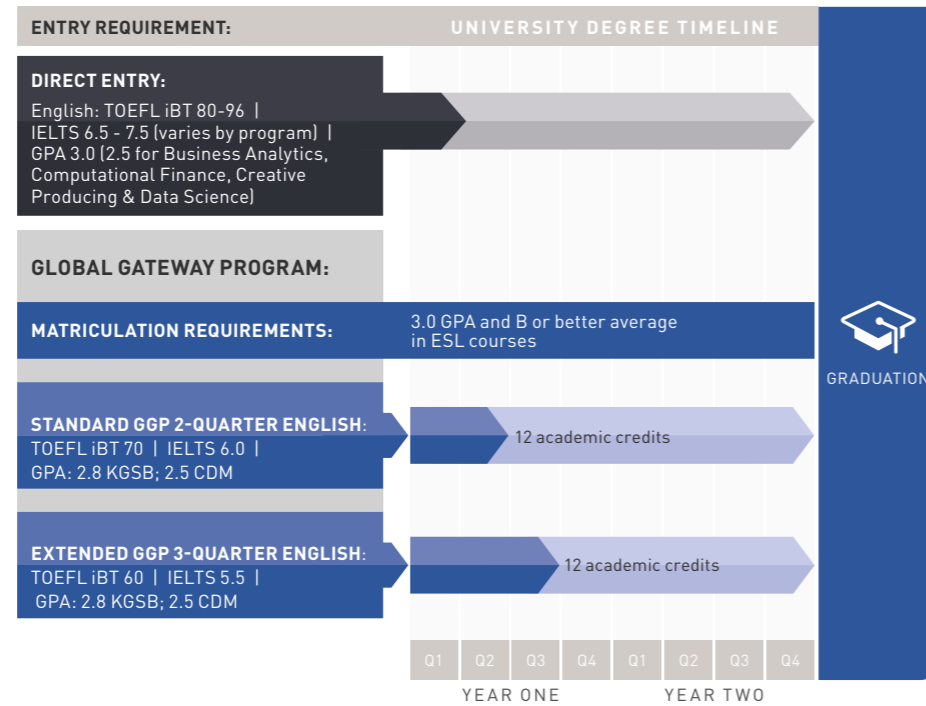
ENTRY REQUIREMENT:

UNIVERSITY DEGREE TIMELINE

DIRECT ENTRY:
English: TOEFL iBT 80-96 | IELTS 6.5 - 7.5 (varies by program) | GPA 3.0 (2.5 for Business Analytics, Computational Finance, Creative Producing & Data Science)

GLOBAL GATEWAY PROGRAM:

MATRICULATION REQUIREMENTS:

3.0 GPA and B or better average in ESL courses

GRADUATION

STANDARD GGP 2-QUARTER ENGLISH:
TOEFL iBT 70 | IELTS 6.0 | GPA: 2.8 KGSB; 2.5 CDM

12 academic credits

EXTENDED GGP 3-QUARTER ENGLISH:
TOEFL iBT 60 | IELTS 5.5 | GPA: 2.8 KGSB; 2.5 CDM

12 academic credits

| Q1 | Q2 | Q3 | Q4 | Q1 | Q2 | Q3 | Q4 |
|---|---|---|---|---|---|---|---|

YEAR ONE

YEAR TWO